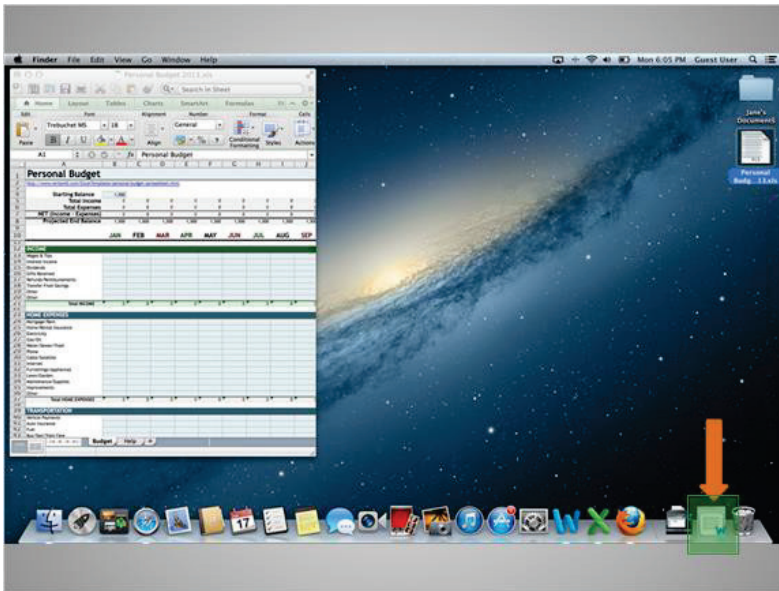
Finder File Edit View Go Window Help

Mon 6:05 PM Guest User

Personal Budget 2011.xls

Search in Sheet

Home Layout Tables Charts SmartArt Formulas

Edit Font Alignment Number Format Cells

Trebuchet MS 18 General

Paste B I U Align Conditional Formatting Styles Actions

A1 fx Personal Budget

Personal Budget

Starting Balance
Total Income
Total Expenses
NET (Income - Expenses)
Projected End Balance

JAN FEB MAR APR MAY JUN JUL AUG SEP

INCOME

Total INCOME

HOME EXPENSES

Total HOME EXPENSES

TRANSPORTATION

Budget Help +

Jane's Documents

Personal Budg...11.xls

17